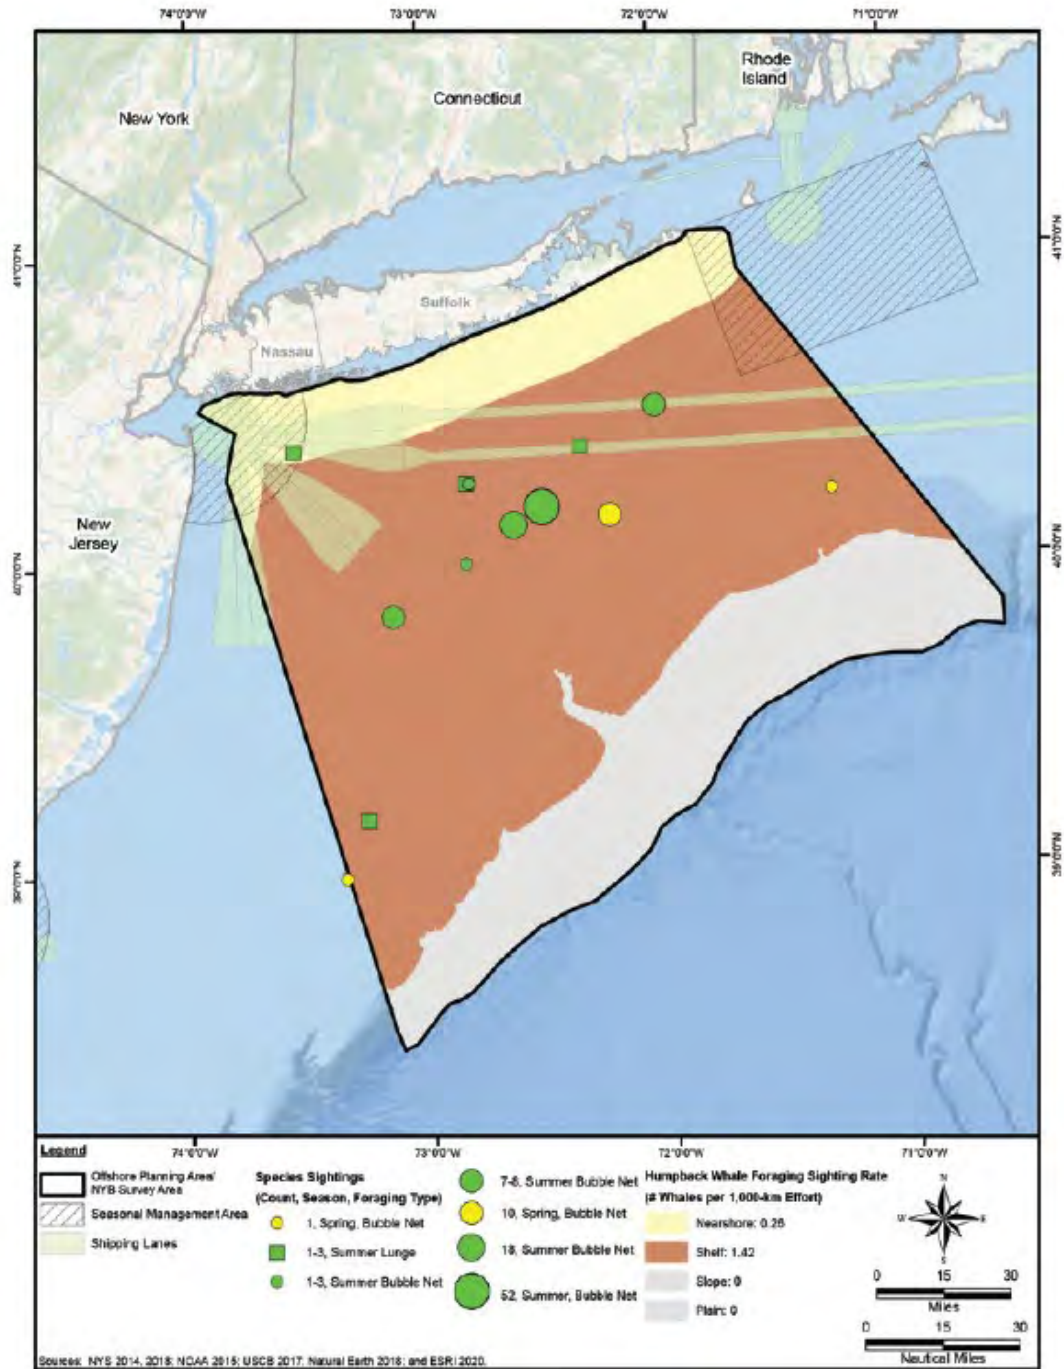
74°0'0"W
73°0'0"W
72°0'0"W
71°0'0"W

41°0'0"N
40°0'0"N
39°0'0"N

New York
Connecticut
Rhode Island
Suffolk
Nassau
New Jersey

74°0'0"W
73°0'0"W
72°0'0"W
71°0'0"W

Legend
Offshore Planning Area/ NYB Survey Area
Seasonal Management Area
Shipping Lanes

Species Sightings
(Count, Season, Foraging Type)
1, Spring, Bubble Net
1-3, Summer Lunge
1-3, Summer Bubble Net
7-8, Summer Bubble Net
10, Spring, Bubble Net
18, Summer Bubble Net
52, Summer, Bubble Net

Humpback Whale Foraging Sighting Rate
(# Whales per 1,000-km Effort)
Nearshore: 0.26
Shelf: 1.42
Slope: 0
Plain: 0

N
W
E
S

0 15 30
Miles
0 15 30
Nautical Miles

Sources: NYS 2014, 2018; NOAA 2015; USCB 2017; Natural Earth 2018; and ESRI 2020.